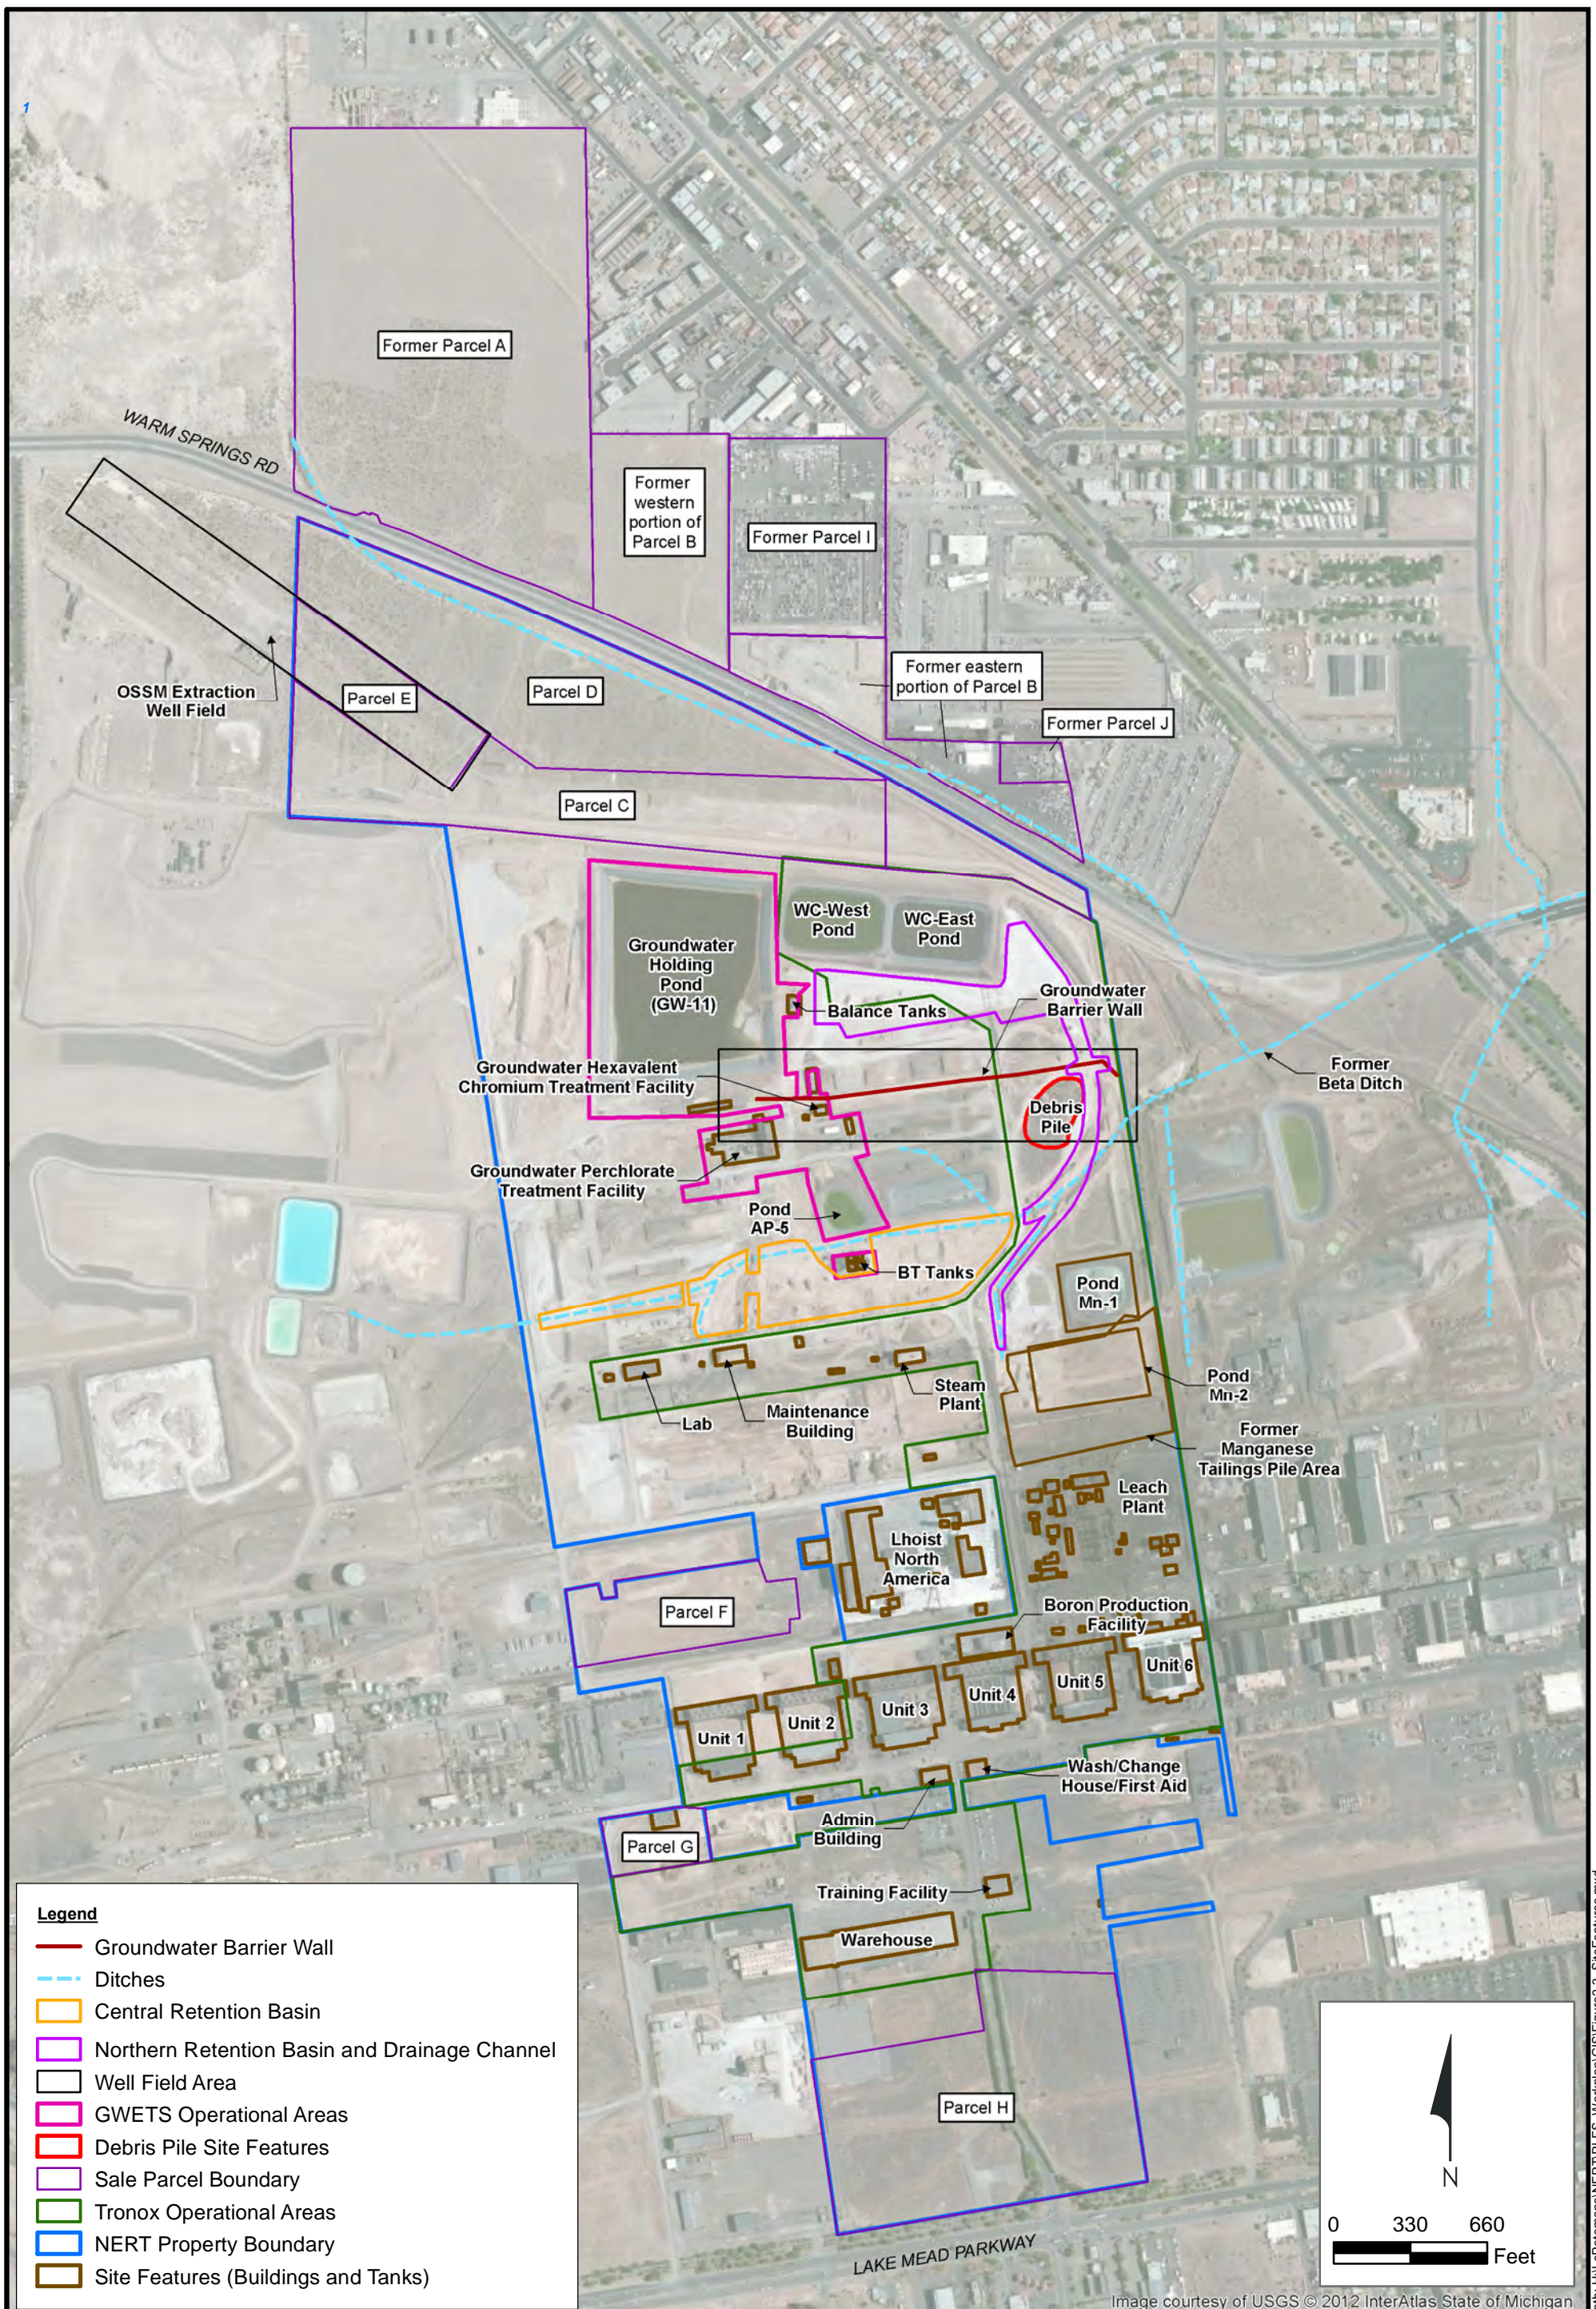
Former Parcel A

WARM SPRINGS RD

Former western portion of Parcel B

Former Parcel I

Former eastern portion of Parcel B

Former Parcel J

OSSM Extraction Well Field

Parcel E

Parcel D

Parcel C

Groundwater Holding Pond (GW-11)

WC-West Pond

WC-East Pond

Balance Tanks

Groundwater Barrier Wall

Former Beta Ditch

Groundwater Hexavalent Chromium Treatment Facility

Debris Pile

Groundwater Perchlorate Treatment Facility

Pond AP-5

BT Tanks

Pond Mn-1

Pond Mn-2

Steam Plant

Lab

Maintenance Building

Former Manganese Tailings Pile Area

Leach Plant

Lhoist North America

Parcel F

Boron Production Facility

Unit 1

Unit 2

Unit 3

Unit 4

Unit 5

Unit 6

Wash/Change House/First Aid

Admin Building

Parcel G

Training Facility

Warehouse

Parcel H

LAKE MEAD PARKWAY

Legend
Groundwater Barrier Wall
Ditches
Central Retention Basin
Northern Retention Basin and Drainage Channel
Well Field Area
GWETS Operational Areas
Debris Pile Site Features
Sale Parcel Boundary
Tronox Operational Areas
NERT Property Boundary
Site Features (Buildings and Tanks)

N

0 330 660 Feet

Image courtesy of USGS © 2012 InterAtlas State of Michigan